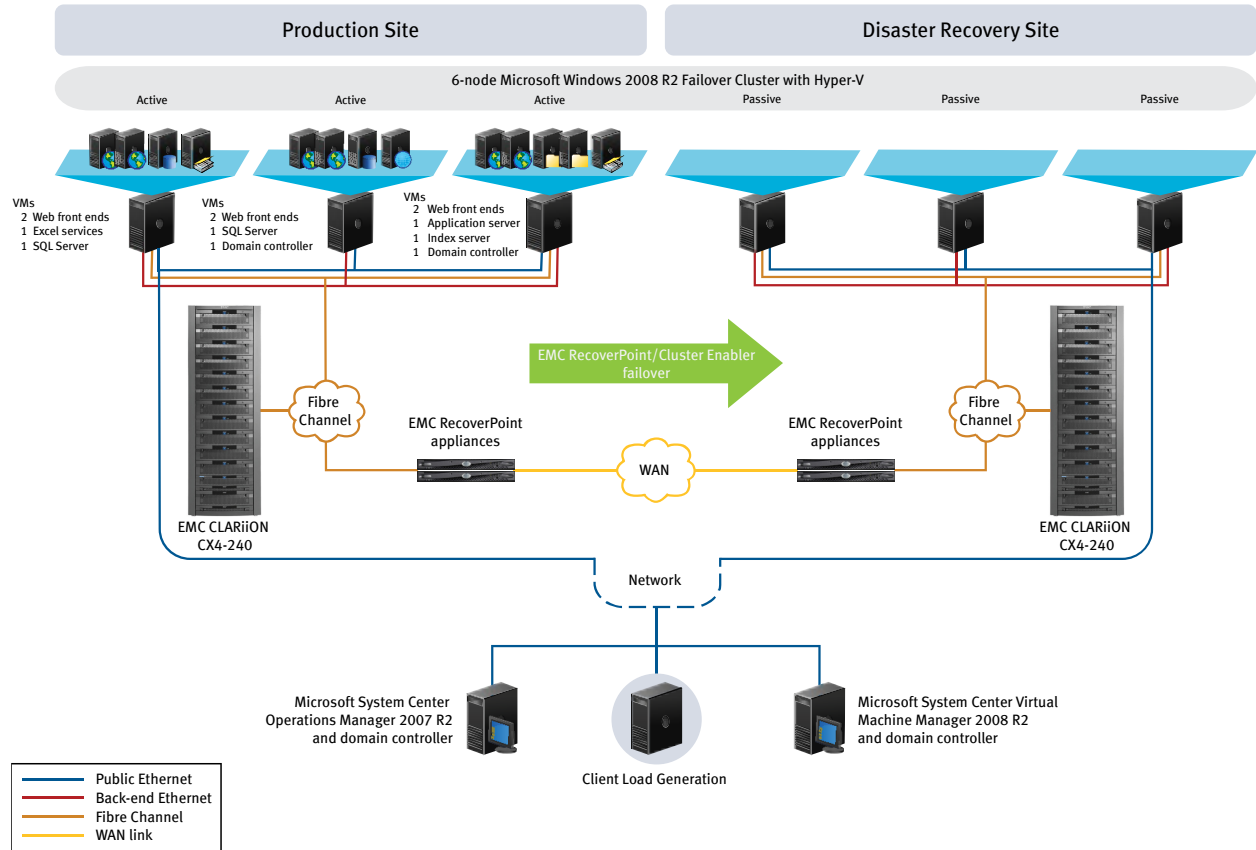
Production Site

Disaster Recovery Site

6-node Microsoft Windows 2008 R2 Failover Cluster with Hyper-V

Active

Active

Active

Passive

Passive

Passive

VMs
2 Web front ends
1 Excel services
1 SQL Server

VMs
2 Web front ends
1 SQL Server
1 Domain controller

VMs
2 Web front ends
1 Application server
1 Index server
1 Domain controller

EMC RecoverPoint/Cluster Enabler failover

Fibre Channel

EMC RecoverPoint appliances

WAN

EMC RecoverPoint appliances

Fibre Channel

EMC CLARiiON CX4-240

EMC CLARiiON CX4-240

Network

Microsoft System Center Operations Manager 2007 R2 and domain controller

Client Load Generation

Microsoft System Center Virtual Machine Manager 2008 R2 and domain controller

Public Ethernet
Back-end Ethernet
Fibre Channel
WAN link